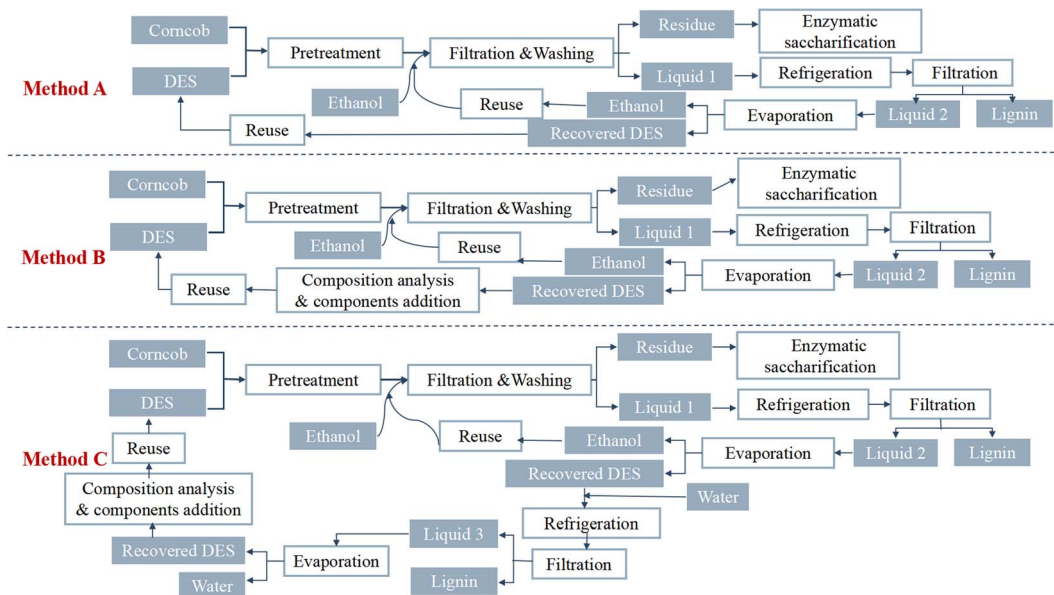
Method A

Corncob
DES
Pretreatment
Filtration &Washing
Residue
Enzymatic saccharification
Liquid 1
Refrigeration
Filtration
Liquid 2
Lignin
Ethanol
Reuse
Ethanol
Evaporation
Reuse
Recovered DES

Method B

Corncob
DES
Pretreatment
Filtration &Washing
Residue
Enzymatic saccharification
Liquid 1
Refrigeration
Filtration
Liquid 2
Lignin
Ethanol
Reuse
Ethanol
Evaporation
Reuse
Composition analysis & components addition
Recovered DES

Method C

Corncob
DES
Reuse
Pretreatment
Filtration &Washing
Residue
Enzymatic saccharification
Liquid 1
Refrigeration
Filtration
Liquid 2
Lignin
Ethanol
Reuse
Ethanol
Evaporation
Recovered DES
Water
Refrigeration
Composition analysis & components addition
Liquid 3
Filtration
Recovered DES
Evaporation
Water
Lignin